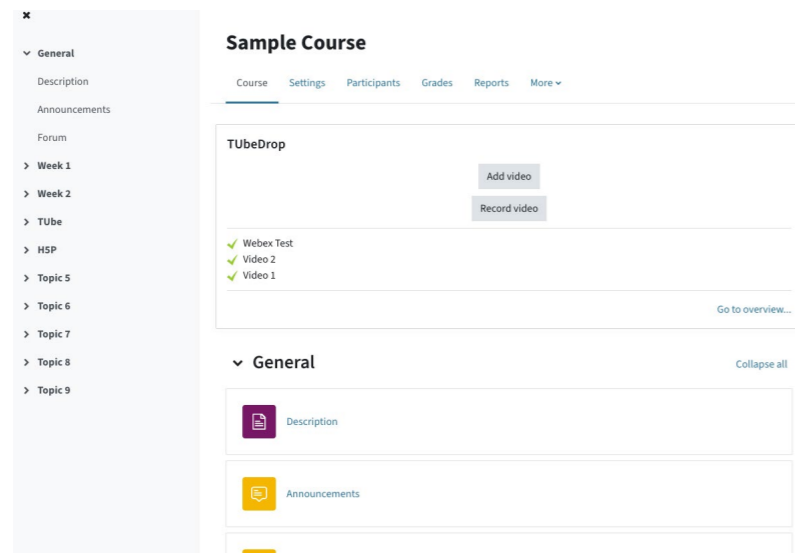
×

General
Description
Announcements
Forum
Week 1
Week 2
TUbe
H5P
Topic 5
Topic 6
Topic 7
Topic 8
Topic 9

Sample Course

Course Settings Participants Grades Reports More

TUbeDrop

Add video
Record video

Webex Test
Video 2
Video 1

Go to overview...

General

Collapse all

Description

Announcements